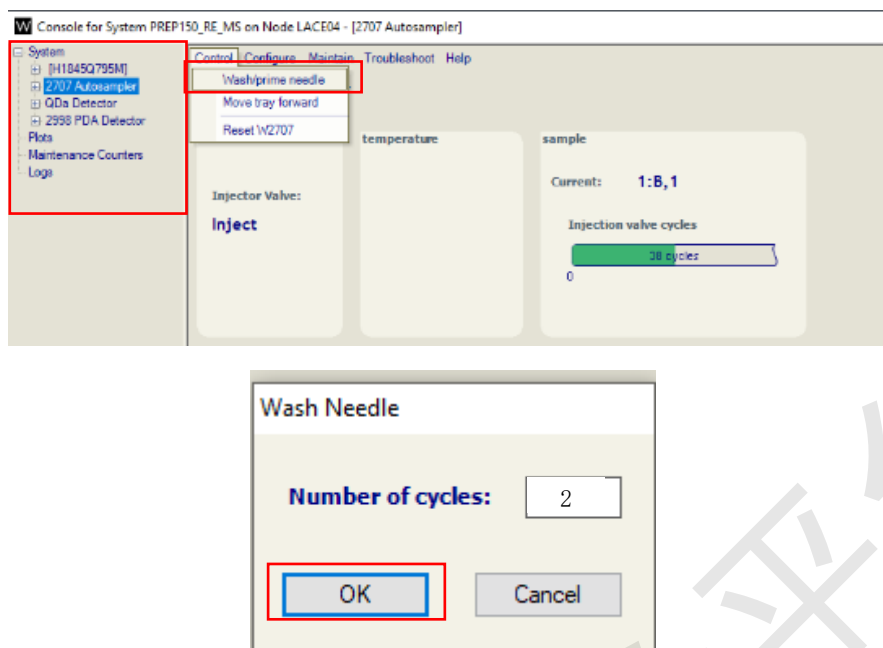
W Console for System PREP150_RE_MS on Node LACE04 - [2707 Autosampler]

System
[H1845Q795M]
2707 Autosampler
QDa Detector
2998 PDA Detector
Plots
Maintenance Counters
Logs

Control Configure Maintain Troubleshoot Help

Wash/prime needle
Move tray forward
Reset W2707

temperature

sample

Injector Valve:
Inject

Current: 1:B,1

Injection valve cycles

38 cycles

0

Wash Needle

Number of cycles: 2

OK

Cancel